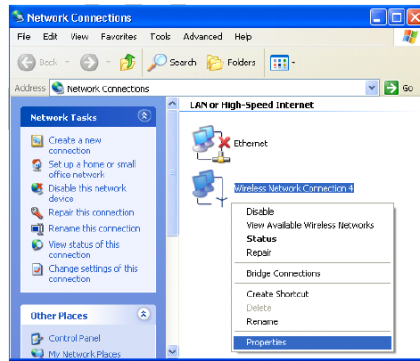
Network Connections

File Edit View Favorites Tools Advanced Help

Back Search Folders

Address Network Connections Go

Network Tasks

Create a new connection

Set up a home or small office network

Disable this network device

Repair this connection

Rename this connection

View status of this connection

Change settings of this connection

Other Places

Control Panel

My Network Places

LAN or High-Speed Internet

Ethernet

Wireless Network Connection 4

Disable
View Available Wireless Networks
Status
Repair
Bridge Connections
Create Shortcut
Delete
Rename
Properties